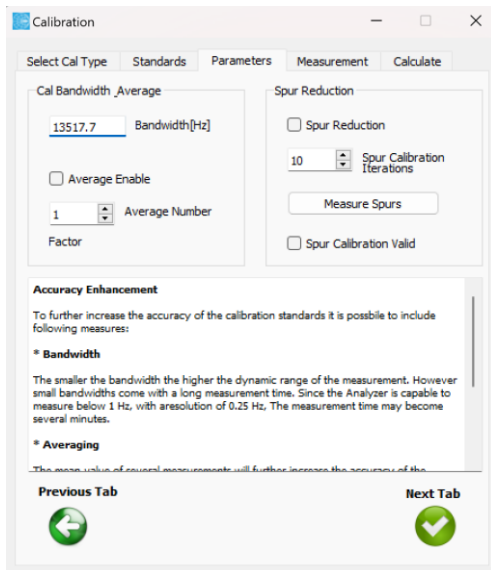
Calibration

Select Cal Type | Standards | Parameters | Measurement | Calculate

Cal Bandwidth Average

13517.7 Bandwidth[Hz]

Average Enable

1 Average Number

Factor

Spur Reduction

Spur Reduction

10 Spur Calibration Iterations

Measure Spurs

Spur Calibration Valid

Accuracy Enhancement

To further increase the accuracy of the calibration standards it is possbile to include following measures:

* Bandwidth

The smaller the bandwidth the higher the dynamic range of the measurement. However small bandwidths come with a long measurement time. Since the Analyzer is capable to measure below 1 Hz, with aresolution of 0.25 Hz, The measurement time may become several minutes.

* Averaging

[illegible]

Previous Tab

Next Tab